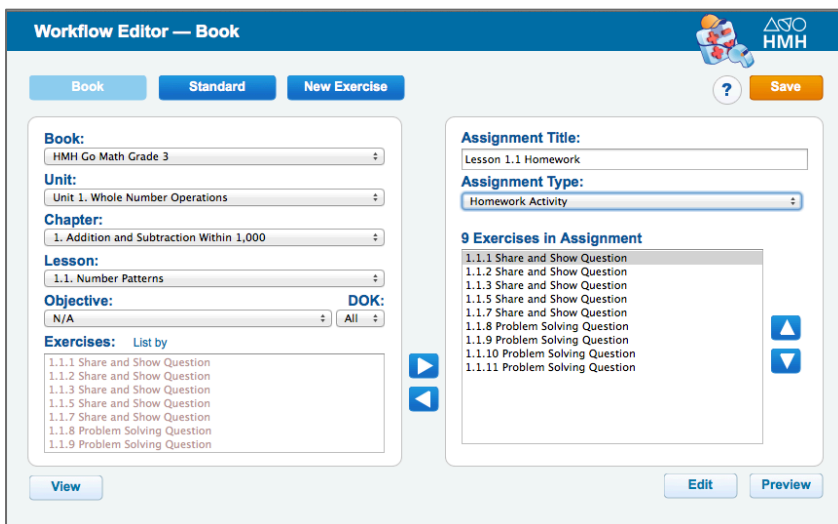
Workflow Editor — Book

HMH

Book

Standard

New Exercise

?

Save

Book:
HMH Go Math Grade 3

Unit:
Unit 1. Whole Number Operations

Chapter:
1. Addition and Subtraction Within 1,000

Lesson:
1.1. Number Patterns

Objective:
N/A

DOK:
All

Exercises: List by
1.1.1 Share and Show Question
1.1.2 Share and Show Question
1.1.3 Share and Show Question
1.1.5 Share and Show Question
1.1.7 Share and Show Question
1.1.8 Problem Solving Question
1.1.9 Problem Solving Question

Assignment Title:
Lesson 1.1 Homework

Assignment Type:
Homework Activity

9 Exercises in Assignment
1.1.1 Share and Show Question
1.1.2 Share and Show Question
1.1.3 Share and Show Question
1.1.5 Share and Show Question
1.1.7 Share and Show Question
1.1.8 Problem Solving Question
1.1.9 Problem Solving Question
1.1.10 Problem Solving Question
1.1.11 Problem Solving Question

View

Edit

Preview